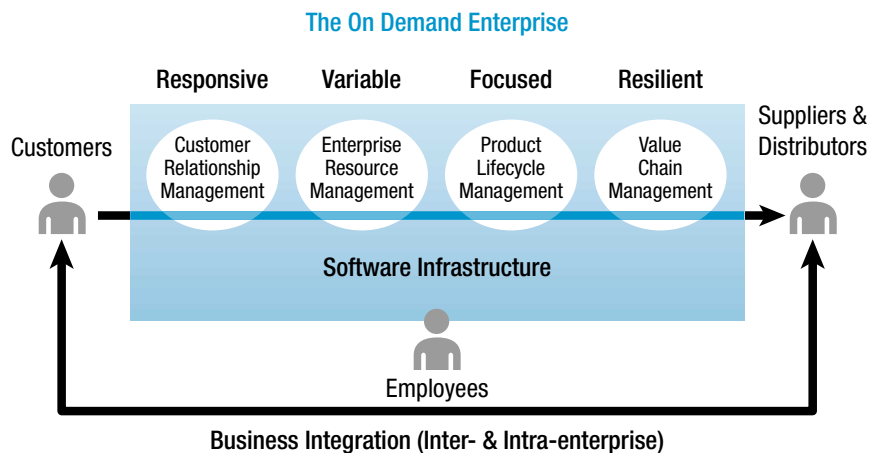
The On Demand Enterprise

Responsive

Variable

Focused

Resilient

Customers

Customer Relationship Management

Enterprise Resource Management

Product Lifecycle Management

Value Chain Management

Suppliers & Distributors

Software Infrastructure

Employees

Business Integration (Inter- & Intra-enterprise)